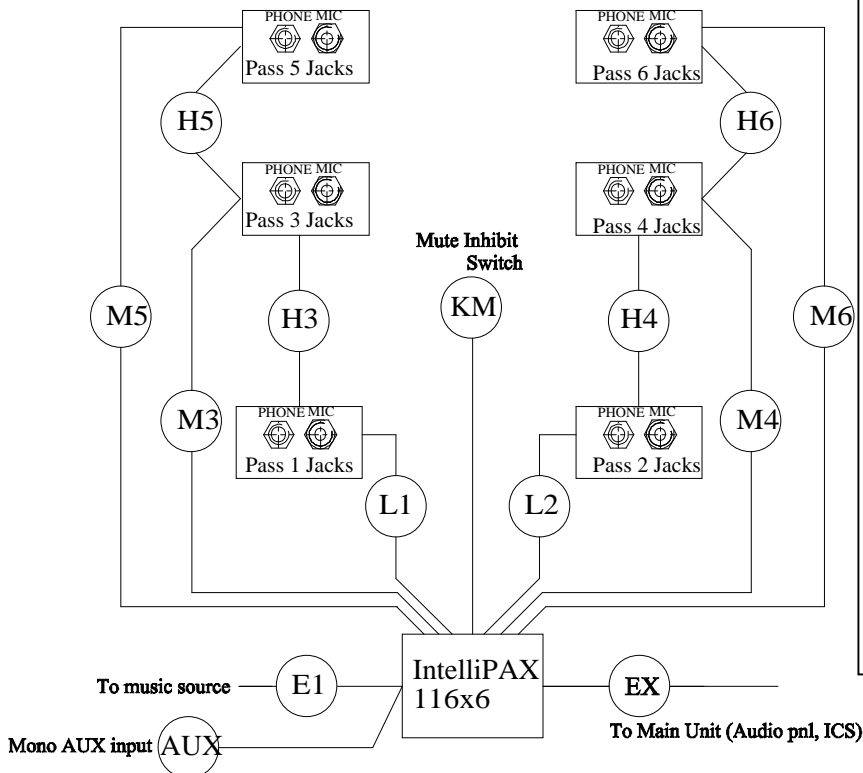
PHONE MIC
Pass 5 Jacks

PHONE MIC
Pass 6 Jacks

H5

H6

PHONE MIC
Pass 3 Jacks

PHONE MIC
Pass 4 Jacks

Mute Inhibit Switch

M5

H3

KM

H4

M6

M3

PHONE MIC
Pass 1 Jacks

PHONE MIC
Pass 2 Jacks

M4

L1

L2

To music source

E1

IntelliPAX 116x6

EX

Mono AUX input

AUX

To Main Unit (Audio pnl, ICS)